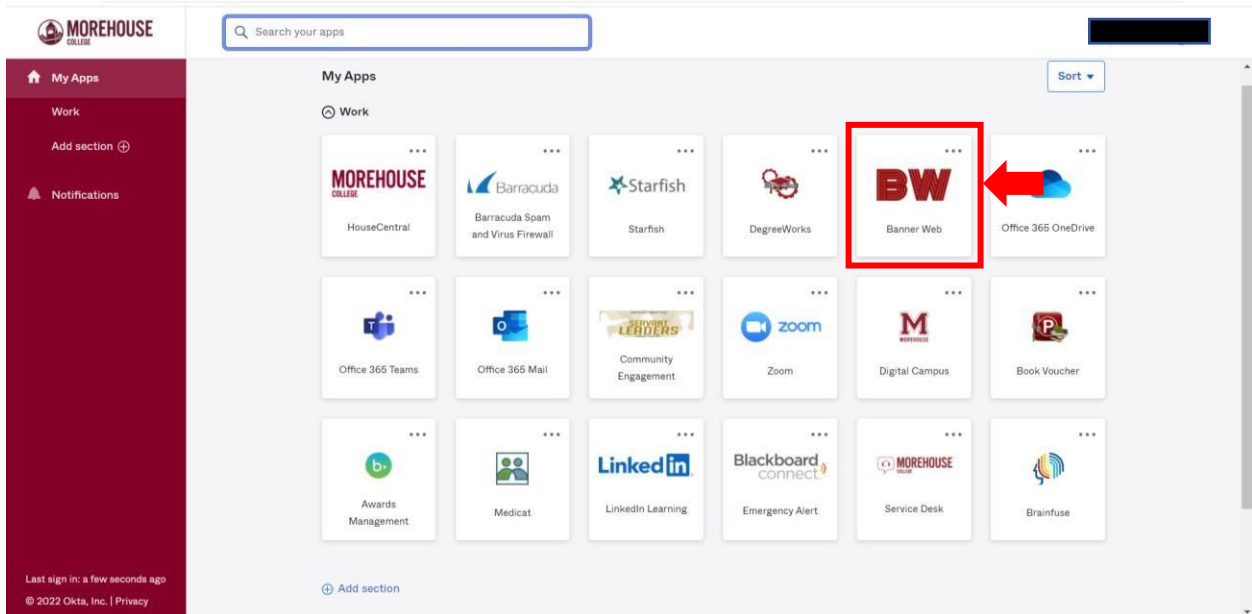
MOREHOUSE COLLEGE

Search your apps

My Apps

Work

Add section ⊕

Notifications

Last sign in: a few seconds ago

© 2022 Okta, Inc. | Privacy

My Apps

Sort ▾

Work

MOREHOUSE COLLEGE
HouseCentral

Barracuda
Barracuda Spam and Virus Firewall

Starfish
Starfish

DegreeWorks

BW
Banner Web

Office 365 OneDrive

Office 365 Teams

Office 365 Mail

SERVANT LEADERS
Community Engagement

zoom
Zoom

M MOREHOUSE
Digital Campus

Book Voucher

Awards Management

Medicat

LinkedIn
LinkedIn Learning

Blackboard connect
Emergency Alert

MOREHOUSE
Service Desk

Brainfuse

⊕ Add section